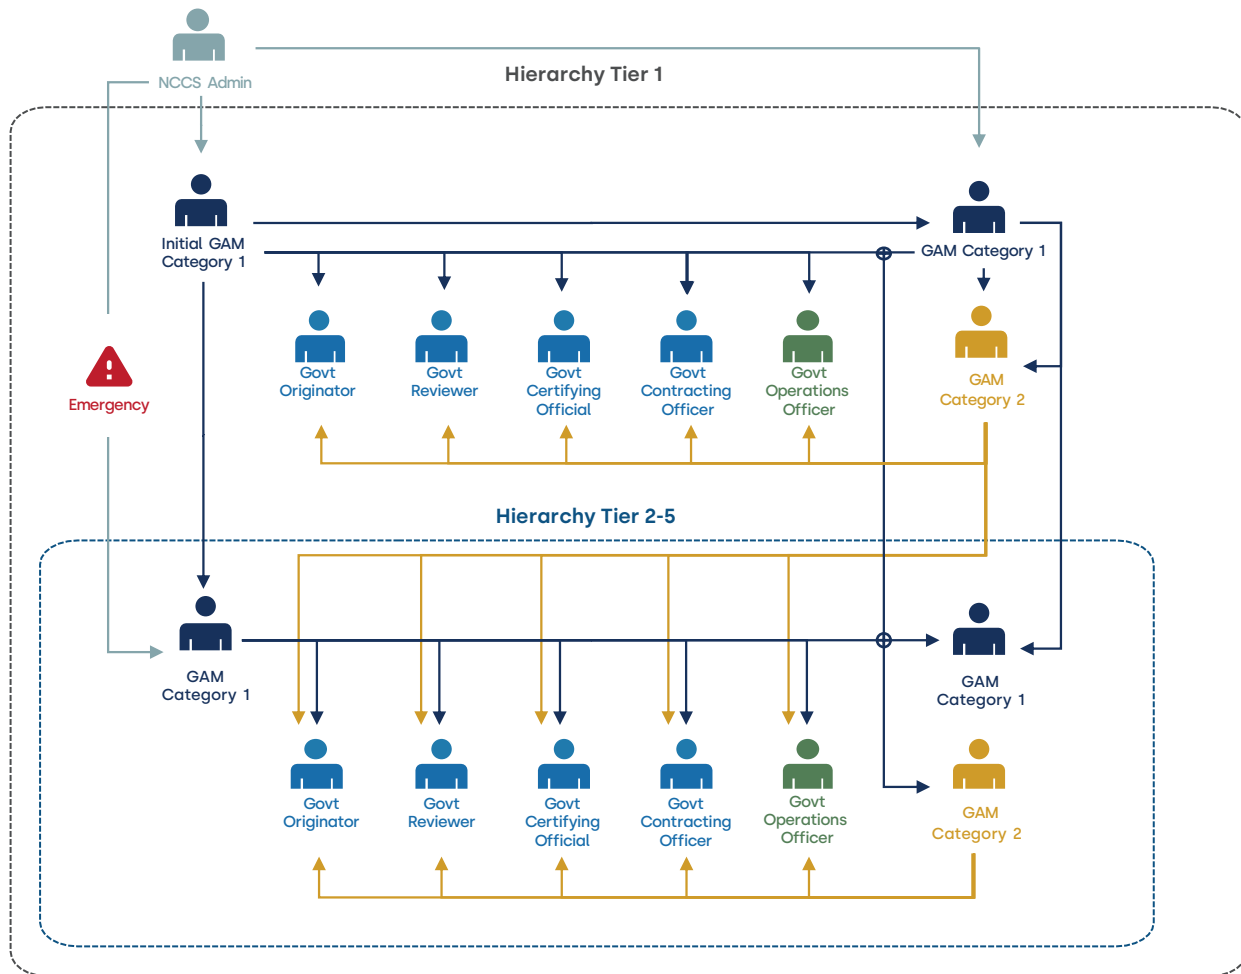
NCCS Admin

Hierarchy Tier 1

Initial GAM Category 1

GAM Category 1

Govt Originator

Govt Reviewer

Govt Certifying Official

Govt Contracting Officer

Govt Operations Officer

GAM Category 2

Emergency

Hierarchy Tier 2-5

GAM Category 1

GAM Category 1

Govt Originator

Govt Reviewer

Govt Certifying Official

Govt Contracting Officer

Govt Operations Officer

GAM Category 2